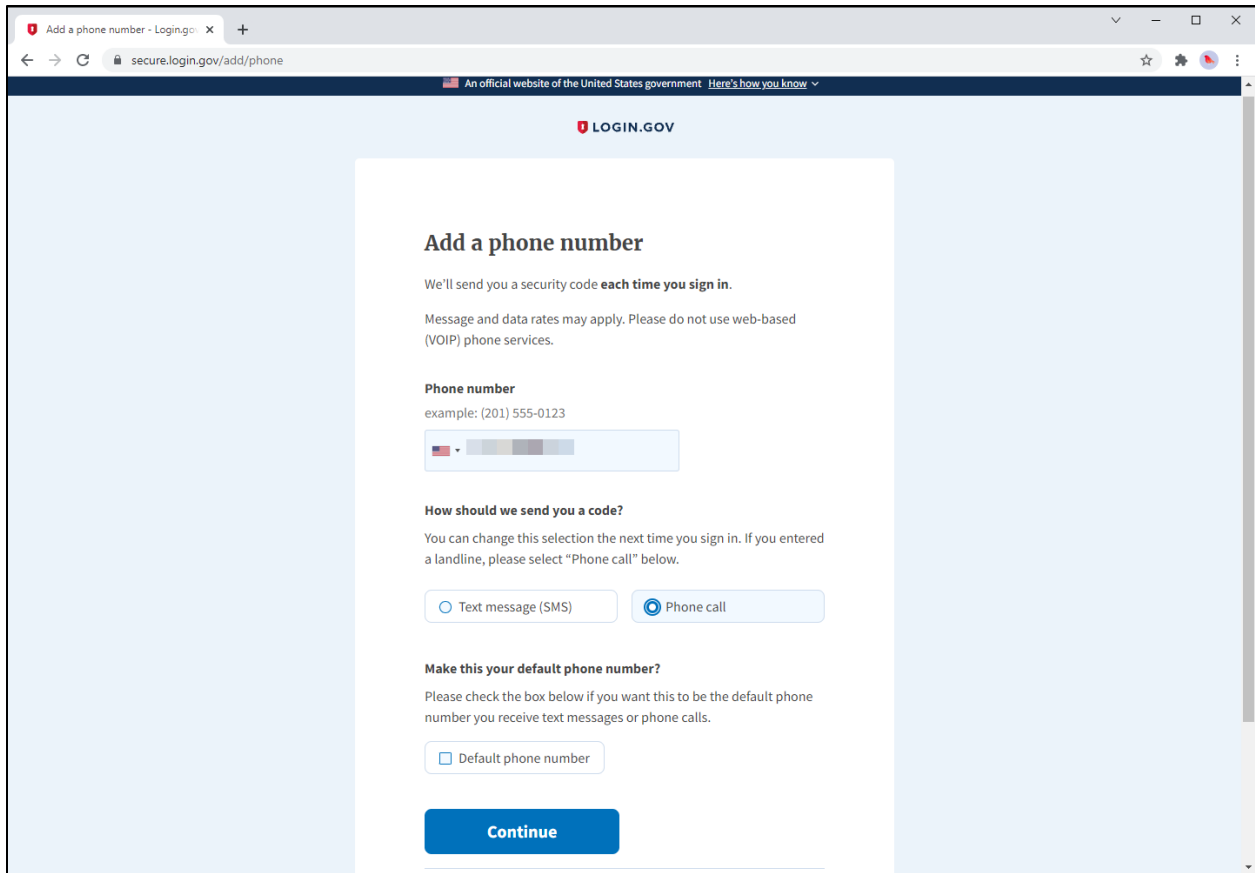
Add a phone number - Login.go

secure.login.gov/add/phone

An official website of the United States government Here's how you know

LOGIN.GOV

Add a phone number

We'll send you a security code **each time you sign in**.

Message and data rates may apply. Please do not use web-based (VOIP) phone services.

**Phone number**

example: (201) 555-0123

**How should we send you a code?**

You can change this selection the next time you sign in. If you entered a landline, please select "Phone call" below.

Text message (SMS)

Phone call

**Make this your default phone number?**

Please check the box below if you want this to be the default phone number you receive text messages or phone calls.

Default phone number

Continue